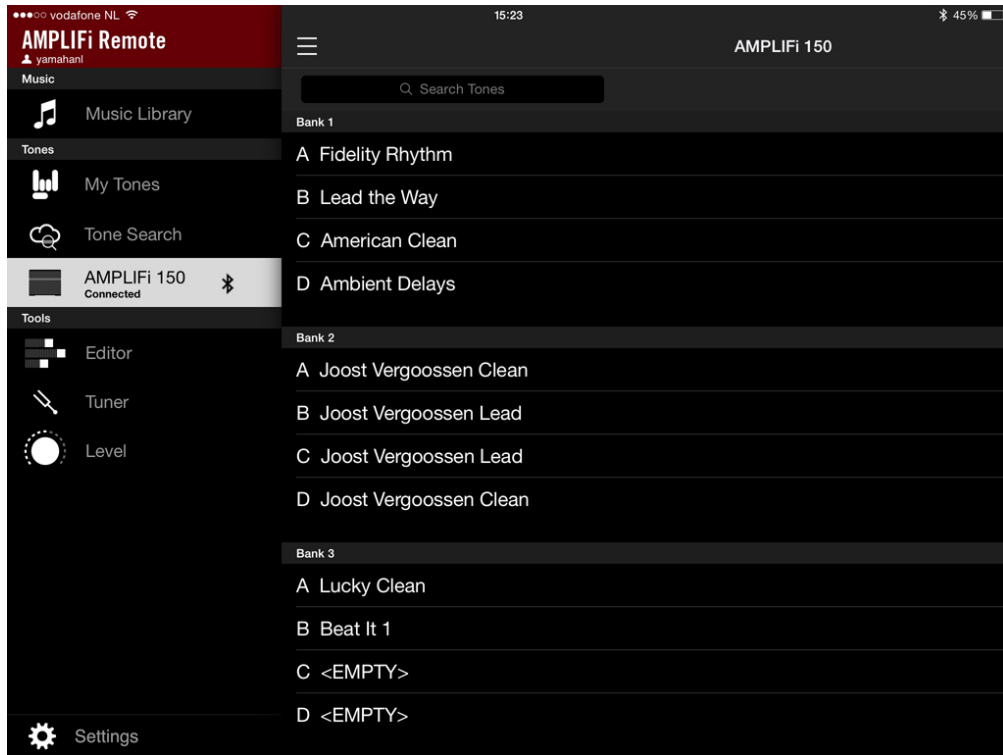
●●●○○ vodafone NL

15:23

45%

AMPLIFi Remote
yamahanl

Music

Music Library

Tones

My Tones

Tone Search

AMPLIFi 150
Connected

Tools

Editor

Tuner

Level

Settings

AMPLIFi 150

Search Tones

Bank 1

A Fidelity Rhythm

B Lead the Way

C American Clean

D Ambient Delays

Bank 2

A Joost Vergoossen Clean

B Joost Vergoossen Lead

C Joost Vergoossen Lead

D Joost Vergoossen Clean

Bank 3

A Lucky Clean

B Beat It 1

C <EMPTY>

D <EMPTY>